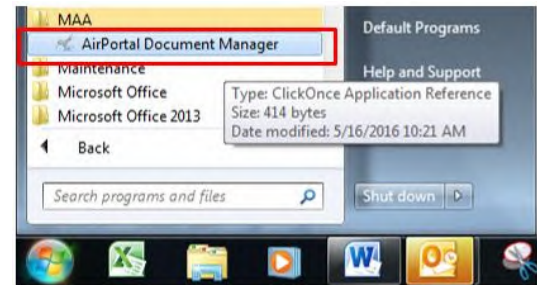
MAA
AirPortal Document Manager
Maintenance
Microsoft Office
Microsoft Office 2013
Back
Search programs and files
Default Programs
Help and Support
Type: ClickOnce Application Reference
Size: 414 bytes
Date modified: 5/16/2016 10:21 AM
Shut down